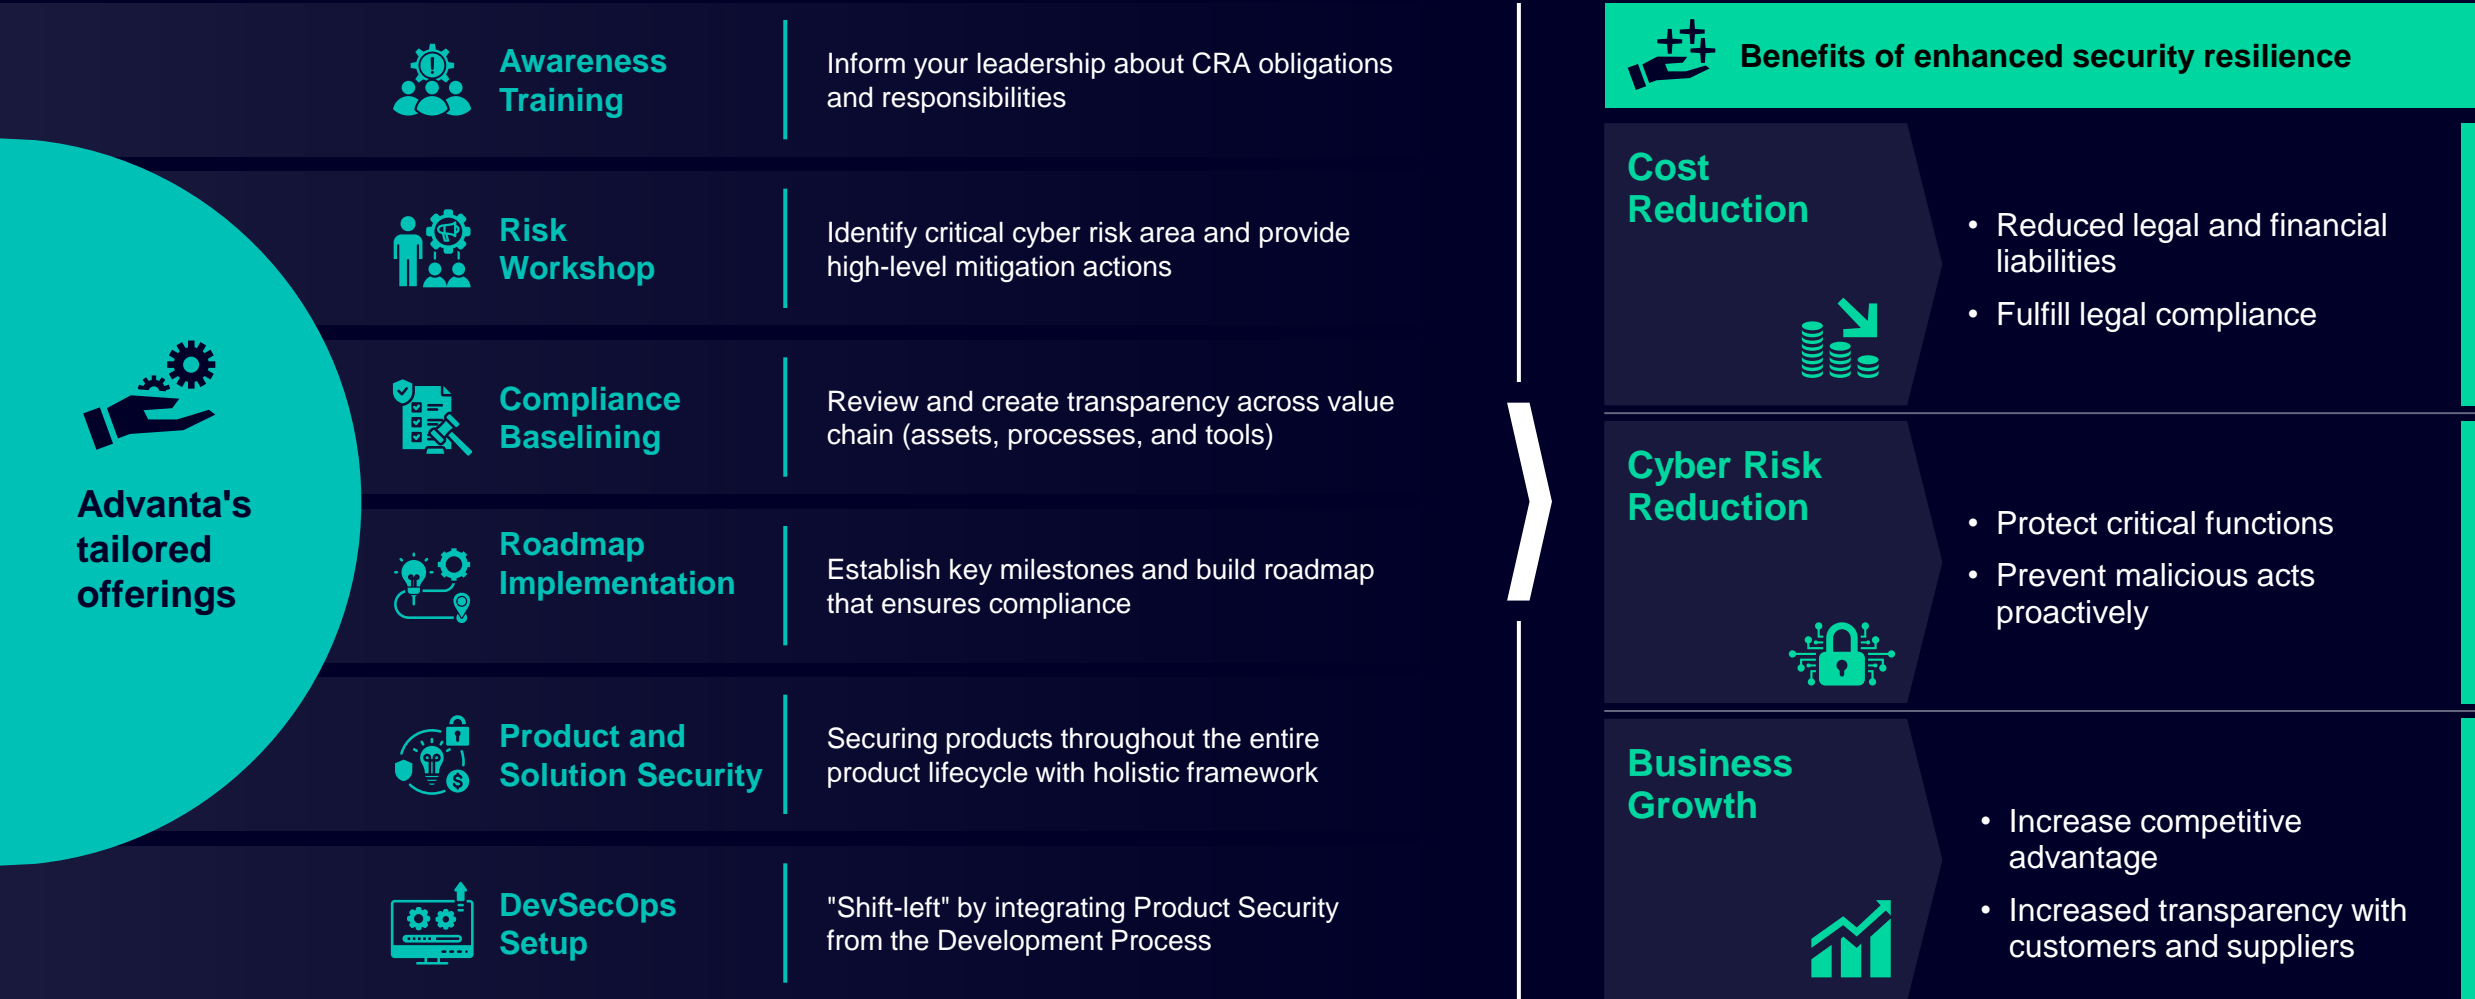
Advanta's tailored offerings

Awareness Training

Inform your leadership about CRA obligations and responsibilities

Risk Workshop

Identify critical cyber risk area and provide high-level mitigation actions

Compliance Baselining

Review and create transparency across value chain (assets, processes, and tools)

Roadmap Implementation

Establish key milestones and build roadmap that ensures compliance

Product and Solution Security

Securing products throughout the entire product lifecycle with holistic framework

DevSecOps Setup

"Shift-left" by integrating Product Security from the Development Process

Benefits of enhanced security resilience

Cost Reduction

- Reduced legal and financial liabilities
- Fulfill legal compliance

Cyber Risk Reduction

- Protect critical functions
- Prevent malicious acts proactively

Business Growth

- Increase competitive advantage
- Increased transparency with customers and suppliers